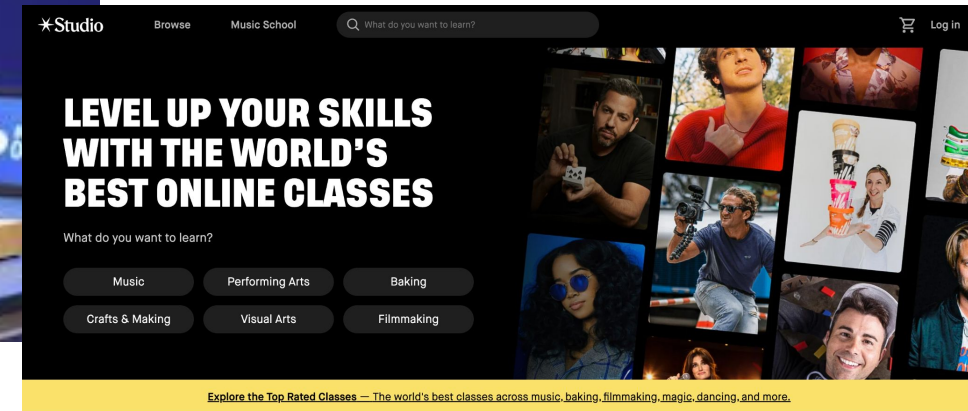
✶Studio Browse Music School What do you want to learn? Log in

LEVEL UP YOUR SKILLS WITH THE WORLD'S BEST ONLINE CLASSES

What do you want to learn?

Music
Performing Arts
Baking
Crafts & Making
Visual Arts
Filmmaking

Explore the Top Rated Classes — The world's best classes across music, baking, filmmaking, magic, dancing, and more.